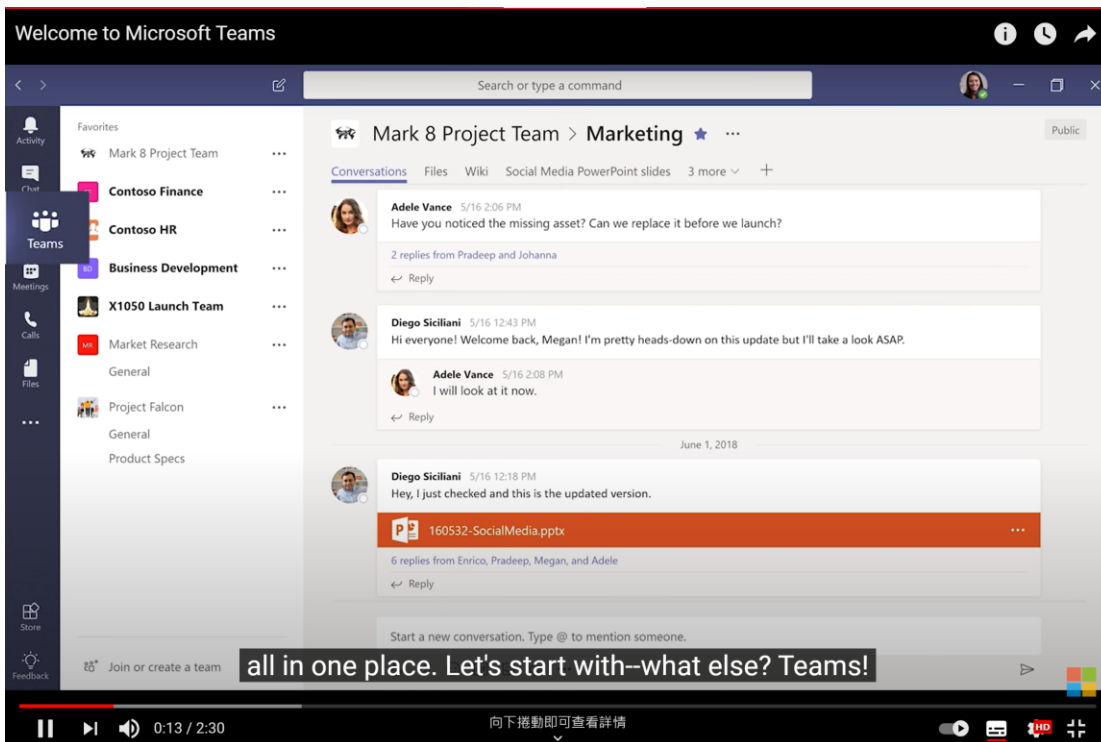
Welcome to Microsoft Teams

Search or type a command

Activity
Chat
Teams
Meetings
Calls
Files
...
Store
Feedback

Favorites
Mark 8 Project Team ...
Contoso Finance ...
Contoso HR ...
BD Business Development ...
X1050 Launch Team ...
MR Market Research ...
General
Project Falcon ...
General
Product Specs

Join or create a team

Mark 8 Project Team > Marketing ★ ···
Public

Conversations Files Wiki Social Media PowerPoint slides 3 more +

Adele Vance 5/16 2:06 PM
Have you noticed the missing asset? Can we replace it before we launch?
2 replies from Pradeep and Johanna
Reply

Diego Siciliani 5/16 12:43 PM
Hi everyone! Welcome back, Megan! I'm pretty heads-down on this update but I'll take a look ASAP.
Adele Vance 5/16 2:08 PM
I will look at it now.
Reply

June 1, 2018

Diego Siciliani 5/16 12:18 PM
Hey, I just checked and this is the updated version.
160532-SocialMedia.pptx ...
6 replies from Enrico, Pradeep, Megan, and Adele
Reply

Start a new conversation. Type @ to mention someone.

all in one place. Let's start with--what else? Teams!

0:13 / 2:30
向下捲動即可查看詳情
HD